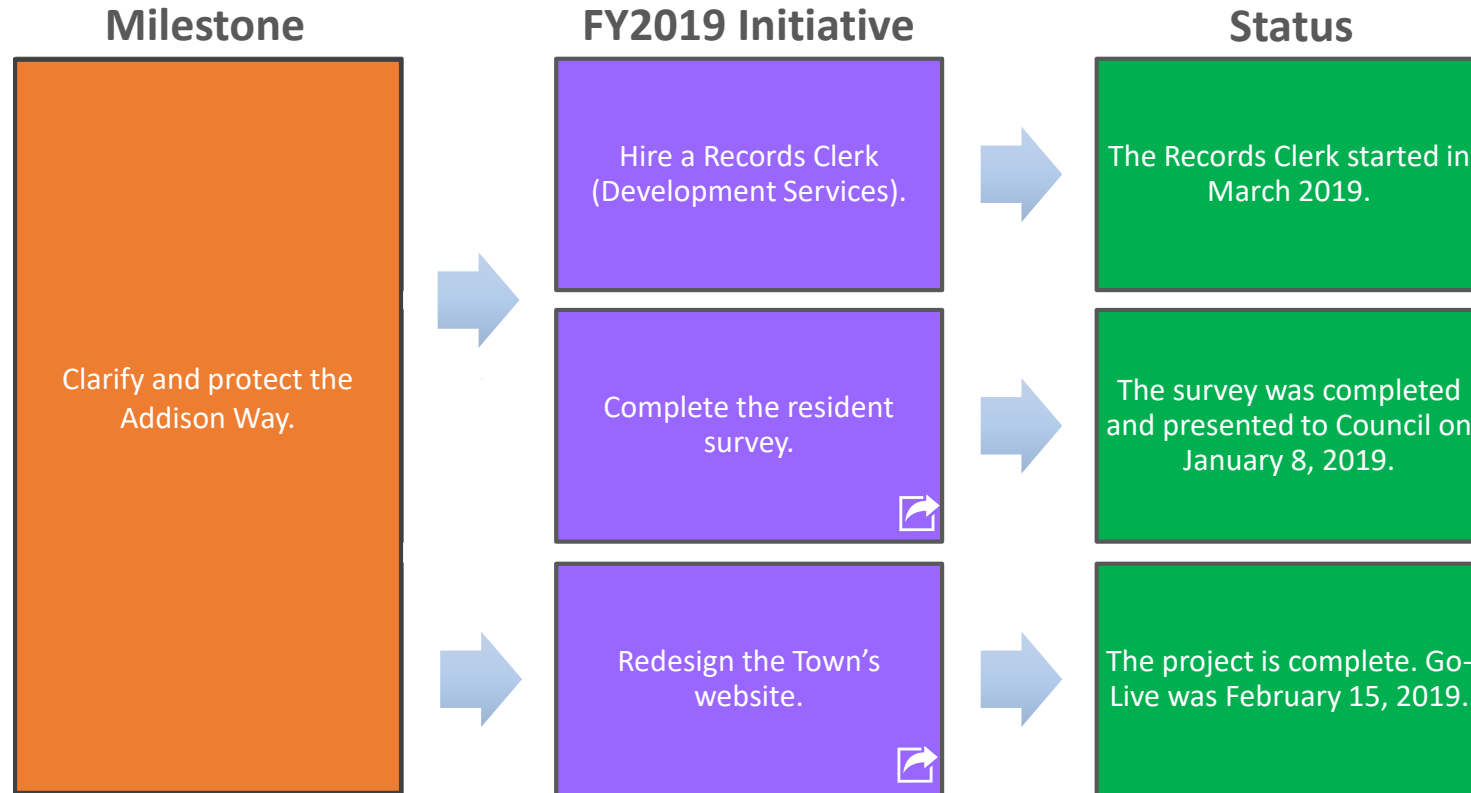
Milestone

FY2019 Initiative

Status

Clarify and protect the Addison Way.

Hire a Records Clerk (Development Services).

The Records Clerk started in March 2019.

Complete the resident survey.

The survey was completed and presented to Council on January 8, 2019.

Redesign the Town's website.

The project is complete. Go-Live was February 15, 2019.